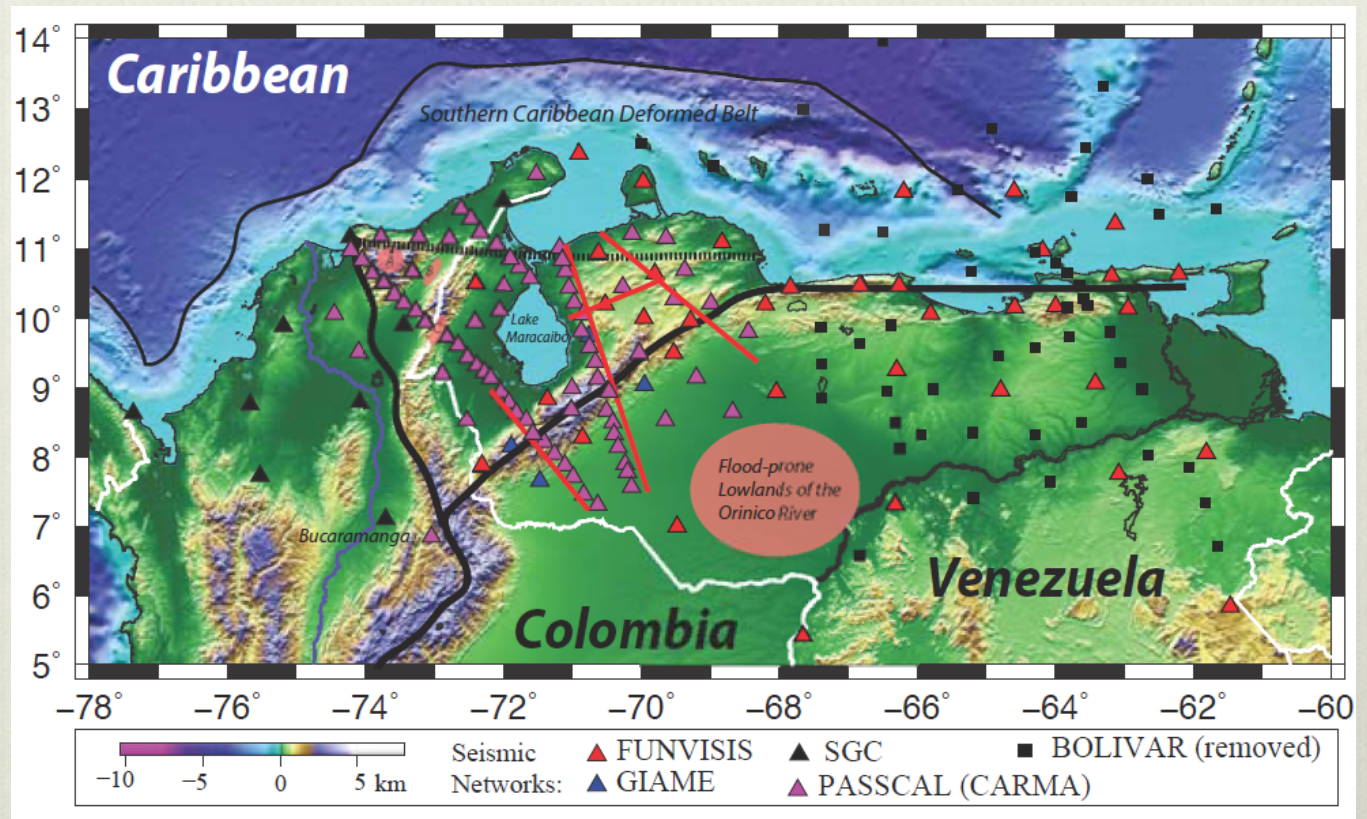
14°
13°
12°
11°
10°
9°
8°
7°
6°
5°

Caribbean

Southern Caribbean Deformed Belt

Lake Maracaibo

Flood-prone Lowlands of the Orinico River

Bucaramanga

Venezuela

Colombia

−78° −76° −74° −72° −70° −68° −66° −64° −62° −60

−10 −5 0 5 km

Seismic Networks: FUNVISIS GIAME SGC PASSCAL (CARMA) BOLIVAR (removed)